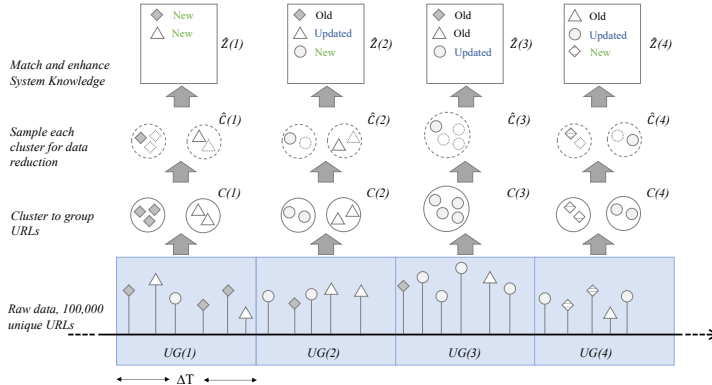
New
New
$\hat{Z}(1)$

Old
Updated
New
$\hat{Z}(2)$

Old
Old
Updated
$\hat{Z}(3)$

Old
Updated
New
$\hat{Z}(4)$

Match and enhance System Knowledge

Sample each cluster for data reduction

$\hat{C}(1)$ $\hat{C}(2)$ $\hat{C}(3)$ $\hat{C}(4)$

Cluster to group URLs

$C(1)$ $C(2)$ $C(3)$ $C(4)$

Raw data, 100,000 unique URLs

UG(1) UG(2) UG(3) UG(4)

ΔT